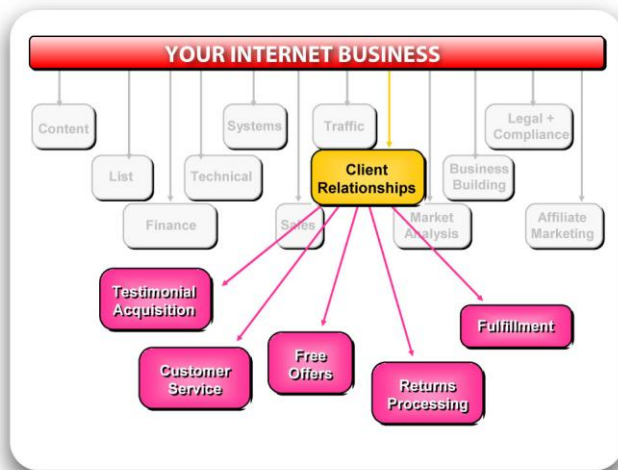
YOUR INTERNET BUSINESS

Content

Systems

Traffic

Legal + Compliance

List

Technical

Client Relationships

Business Building

Finance

Sales

Market Analysis

Affiliate Marketing

Testimonial Acquisition

Fulfillment

Customer Service

Free Offers

Returns Processing